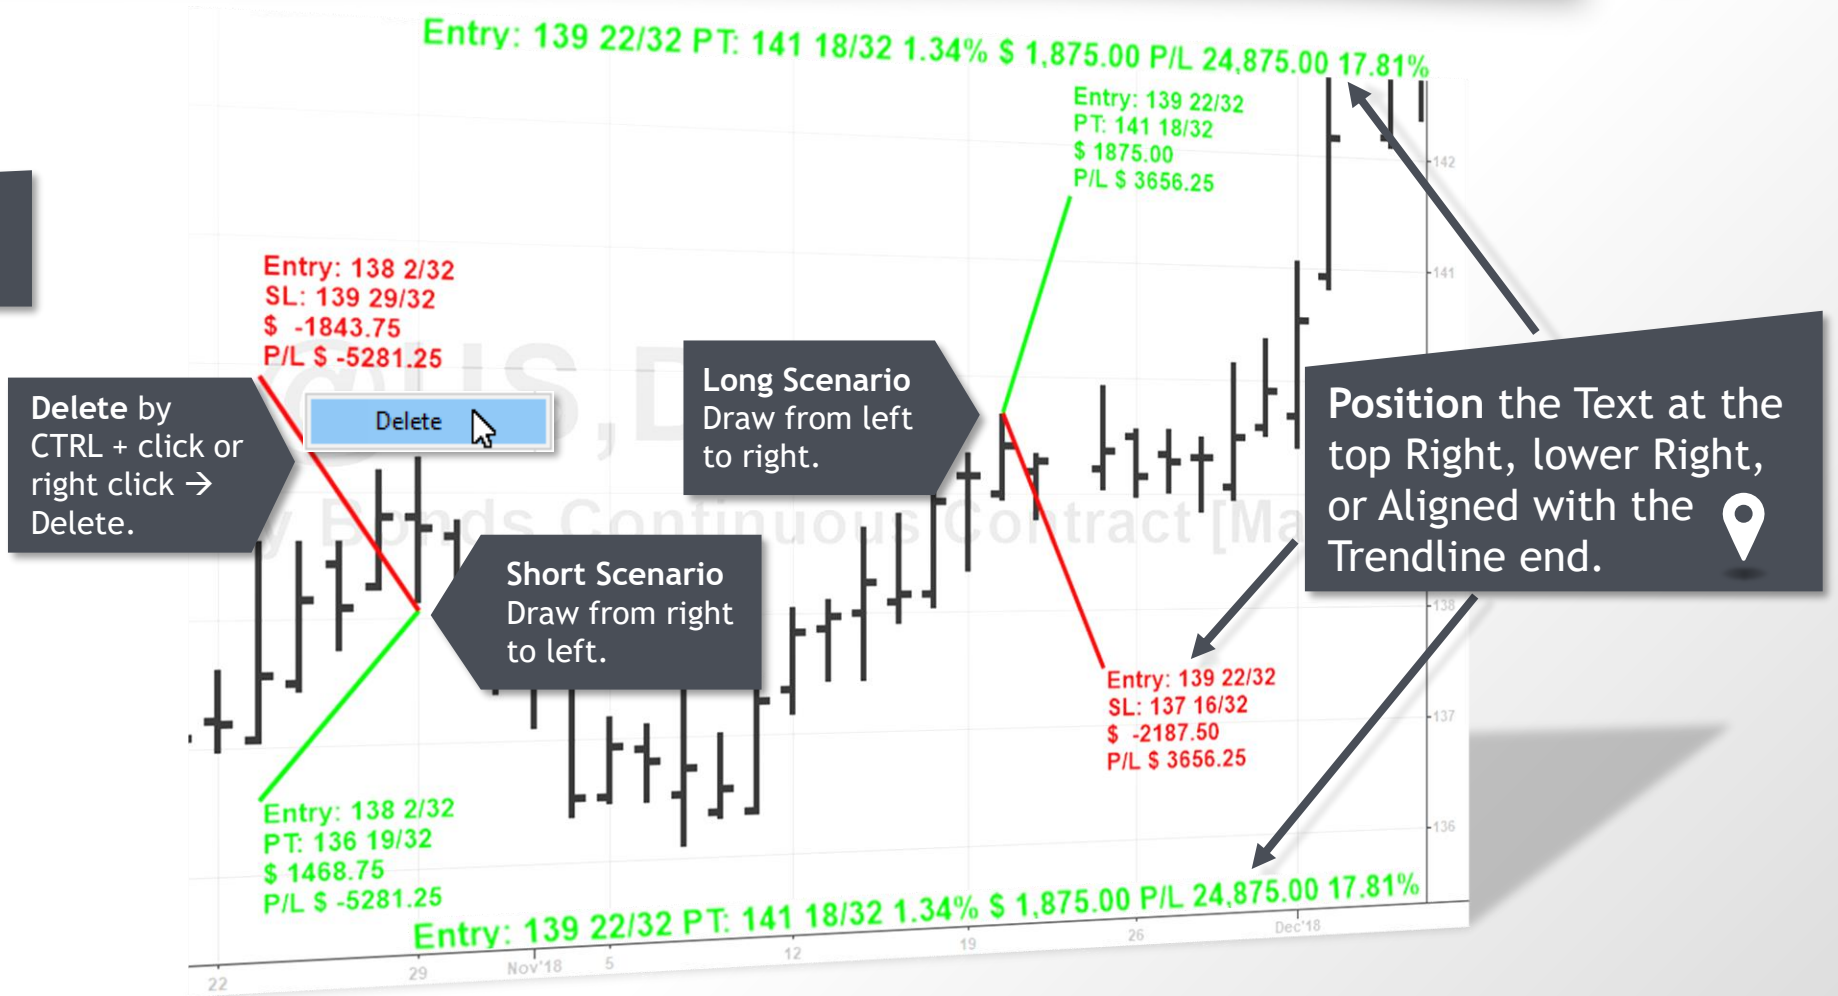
Entry: 139 22/32 PT: 141 18/32 1.34% $ 1,875.00 P/L 24,875.00 17.81%

Entry: 139 22/32
PT: 141 18/32
$ 1875.00
P/L $ 3656.25

Entry: 138 2/32
SL: 139 29/32
$ -1843.75
P/L $ -5281.25

Delete by CTRL + click or right click → Delete.

Delete

Long Scenario
Draw from left to right.

Position the Text at the top Right, lower Right, or Aligned with the Trendline end.

@US, D
y Bonds Continuous Contract [Ma

Short Scenario
Draw from right to left.

Entry: 139 22/32
SL: 137 16/32
$ -2187.50
P/L $ 3656.25

Entry: 138 2/32
PT: 136 19/32
$ 1468.75
P/L $ -5281.25

Entry: 139 22/32 PT: 141 18/32 1.34% $ 1,875.00 P/L 24,875.00 17.81%

142
141
138
137
136

22 29 Nov'18 5 12 19 26 Dec'18